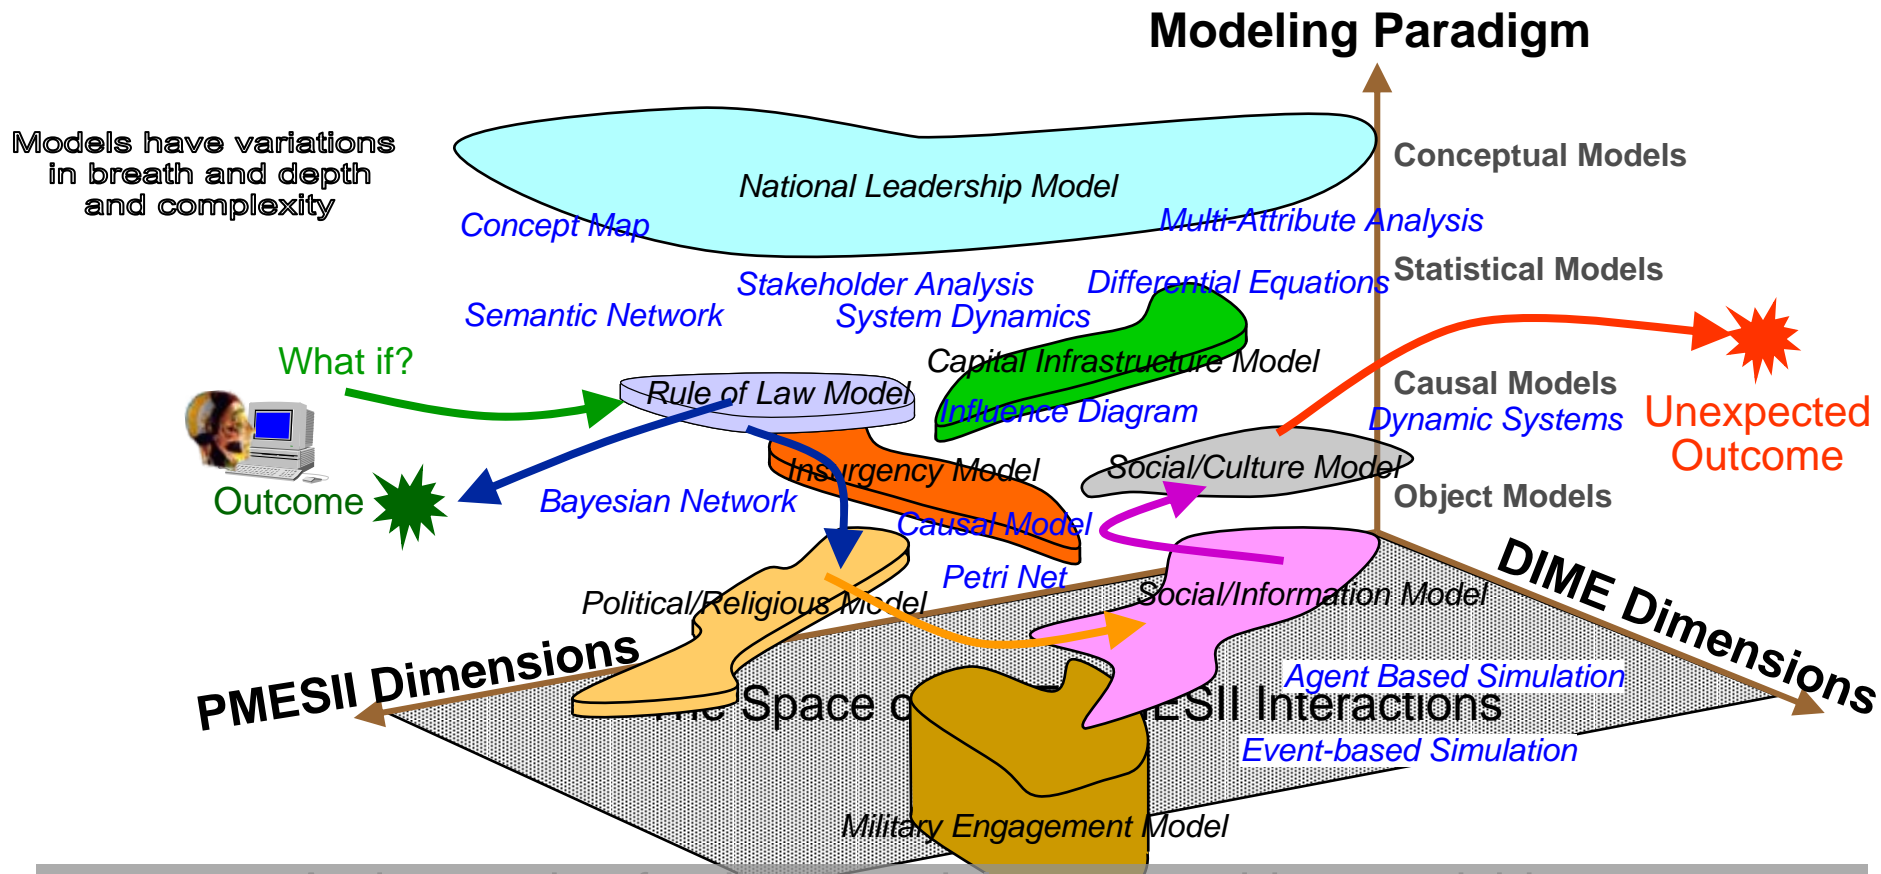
Modeling Paradigm

Models have variations in breath and depth and complexity

National Leadership Model

Concept Map

Multi-Attribute Analysis

Conceptual Models

Statistical Models

Stakeholder Analysis

Differential Equations

Semantic Network

System Dynamics

What if?

Capital Infrastructure Model

Rule of Law Model

Influence Diagram

Causal Models

Dynamic Systems

Unexpected Outcome

Insurgency Model

Social/Culture Model

Outcome

Bayesian Network

Object Models

Causal Model

DIME Dimensions

Petri Net

Political/Religious Model

Social/Information Model

PMESII Dimensions

Agent Based Simulation

The Space of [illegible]ESII Interactions

Event-based Simulation

Military Engagement Model